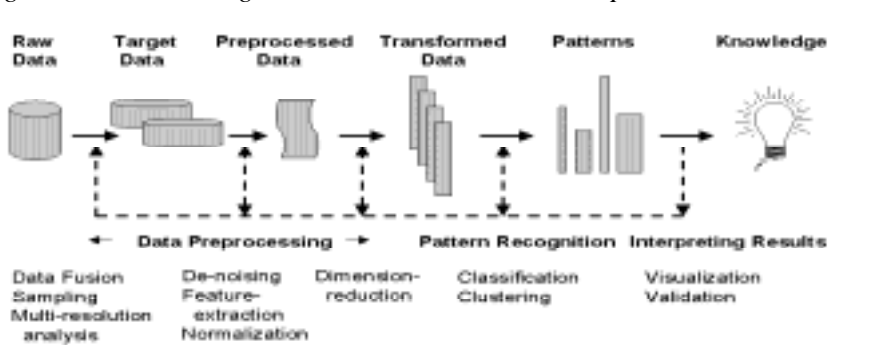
Raw Data

Target Data

Preprocessed Data

Transformed Data

Patterns

Knowledge

← Data Preprocessing →

Pattern Recognition

Interpreting Results

Data Fusion
Sampling
Multi-resolution analysis

De-noising
Feature-extraction
Normalization

Dimension-reduction

Classification
Clustering

Visualization
Validation